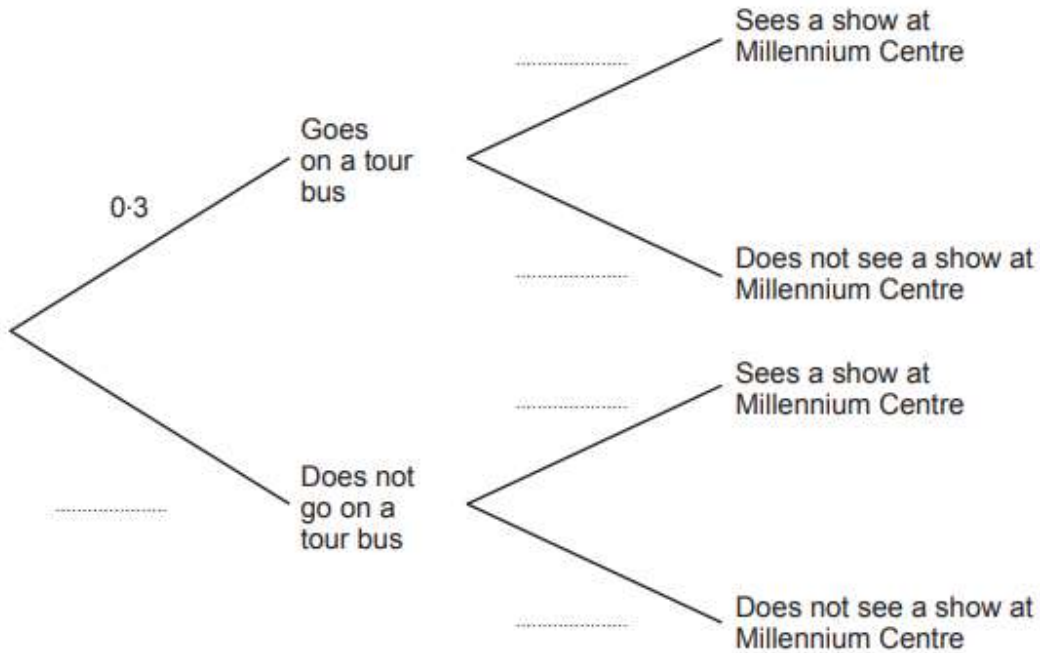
0·3

Goes on a tour bus

..............................

Sees a show at Millennium Centre

..............................

Does not see a show at Millennium Centre

..............................

Does not go on a tour bus

..............................

Sees a show at Millennium Centre

..............................

Does not see a show at Millennium Centre